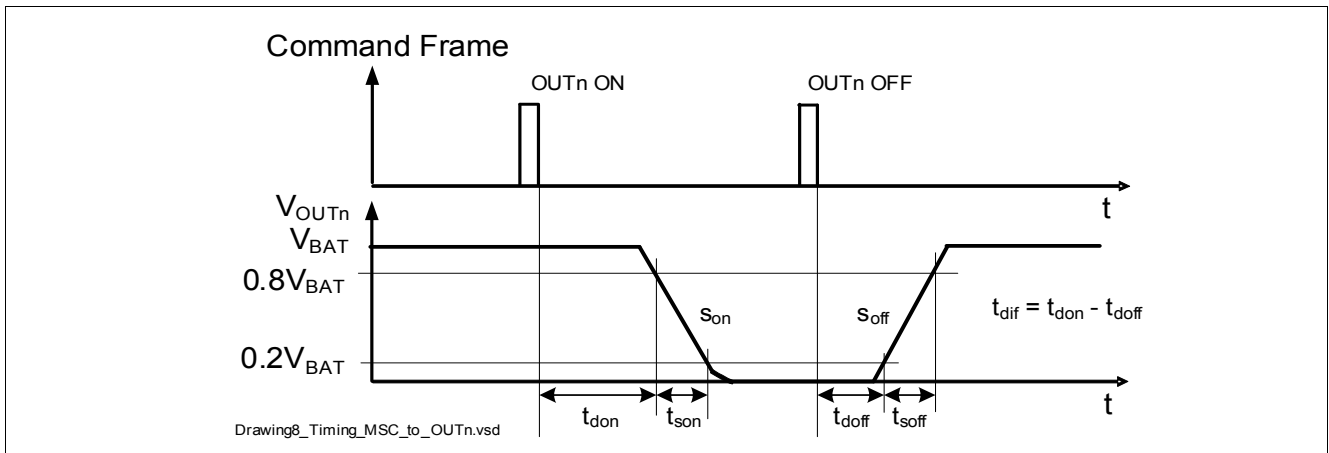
Command Frame
OUTn ON
OUTn OFF
t
$V_{OUTn}$
$V_{BAT}$
$0.8V_{BAT}$
$s_{on}$
$s_{off}$
$t_{dif} = t_{don} - t_{doff}$
$0.2V_{BAT}$
t
$t_{don}$
$t_{son}$
$t_{doff}$
$t_{soff}$
Drawing8_Timing_MSC_to_OUTn.vsd